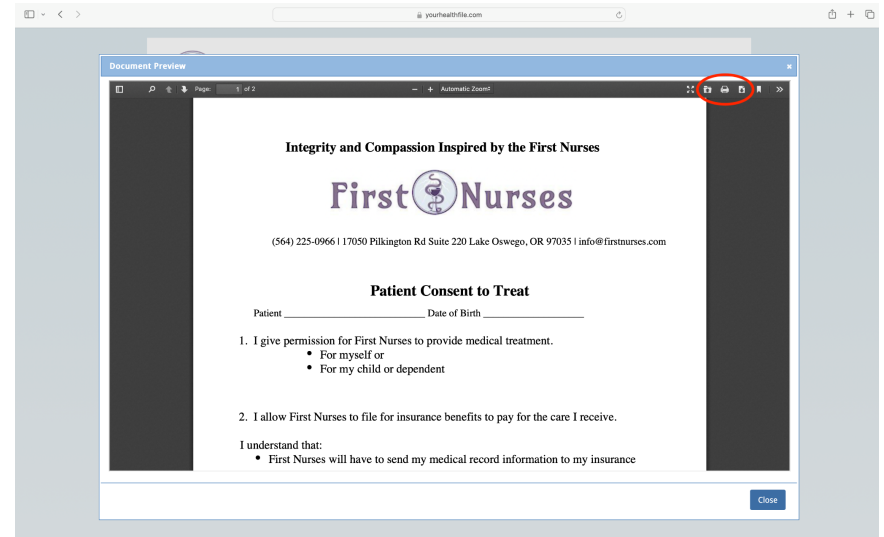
yourhealthfile.com

Document Preview

Page: 1 of 2

Automatic Zoom

Integrity and Compassion Inspired by the First Nurses

First Nurses

(564) 225-0966 | 17050 Pilkington Rd Suite 220 Lake Oswego, OR 97035 | info@firstnurses.com

Patient Consent to Treat

Patient ____________________________ Date of Birth ____________________

1. I give permission for First Nurses to provide medical treatment.
- For myself or
- For my child or dependent

2. I allow First Nurses to file for insurance benefits to pay for the care I receive.

I understand that:
- First Nurses will have to send my medical record information to my insurance

Close